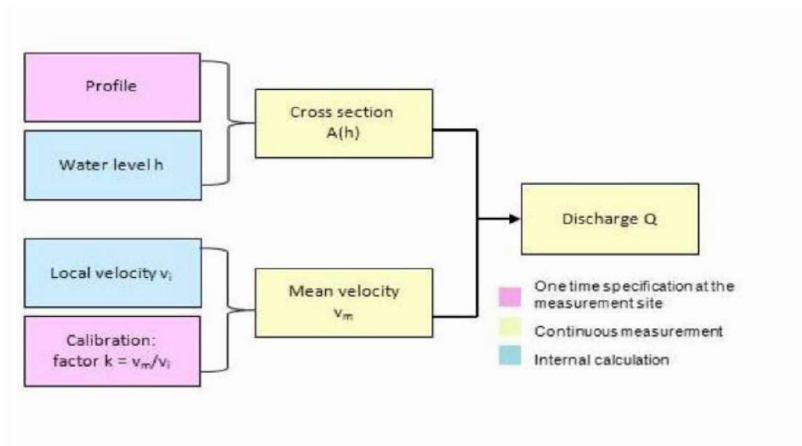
Profile

Water level h

Cross section A(h)

Discharge Q

Local velocity $v_i$

Calibration: factor $k = v_m/v_i$

Mean velocity $v_m$

One time specification at the measurement site

Continuous measurement

Internal calculation